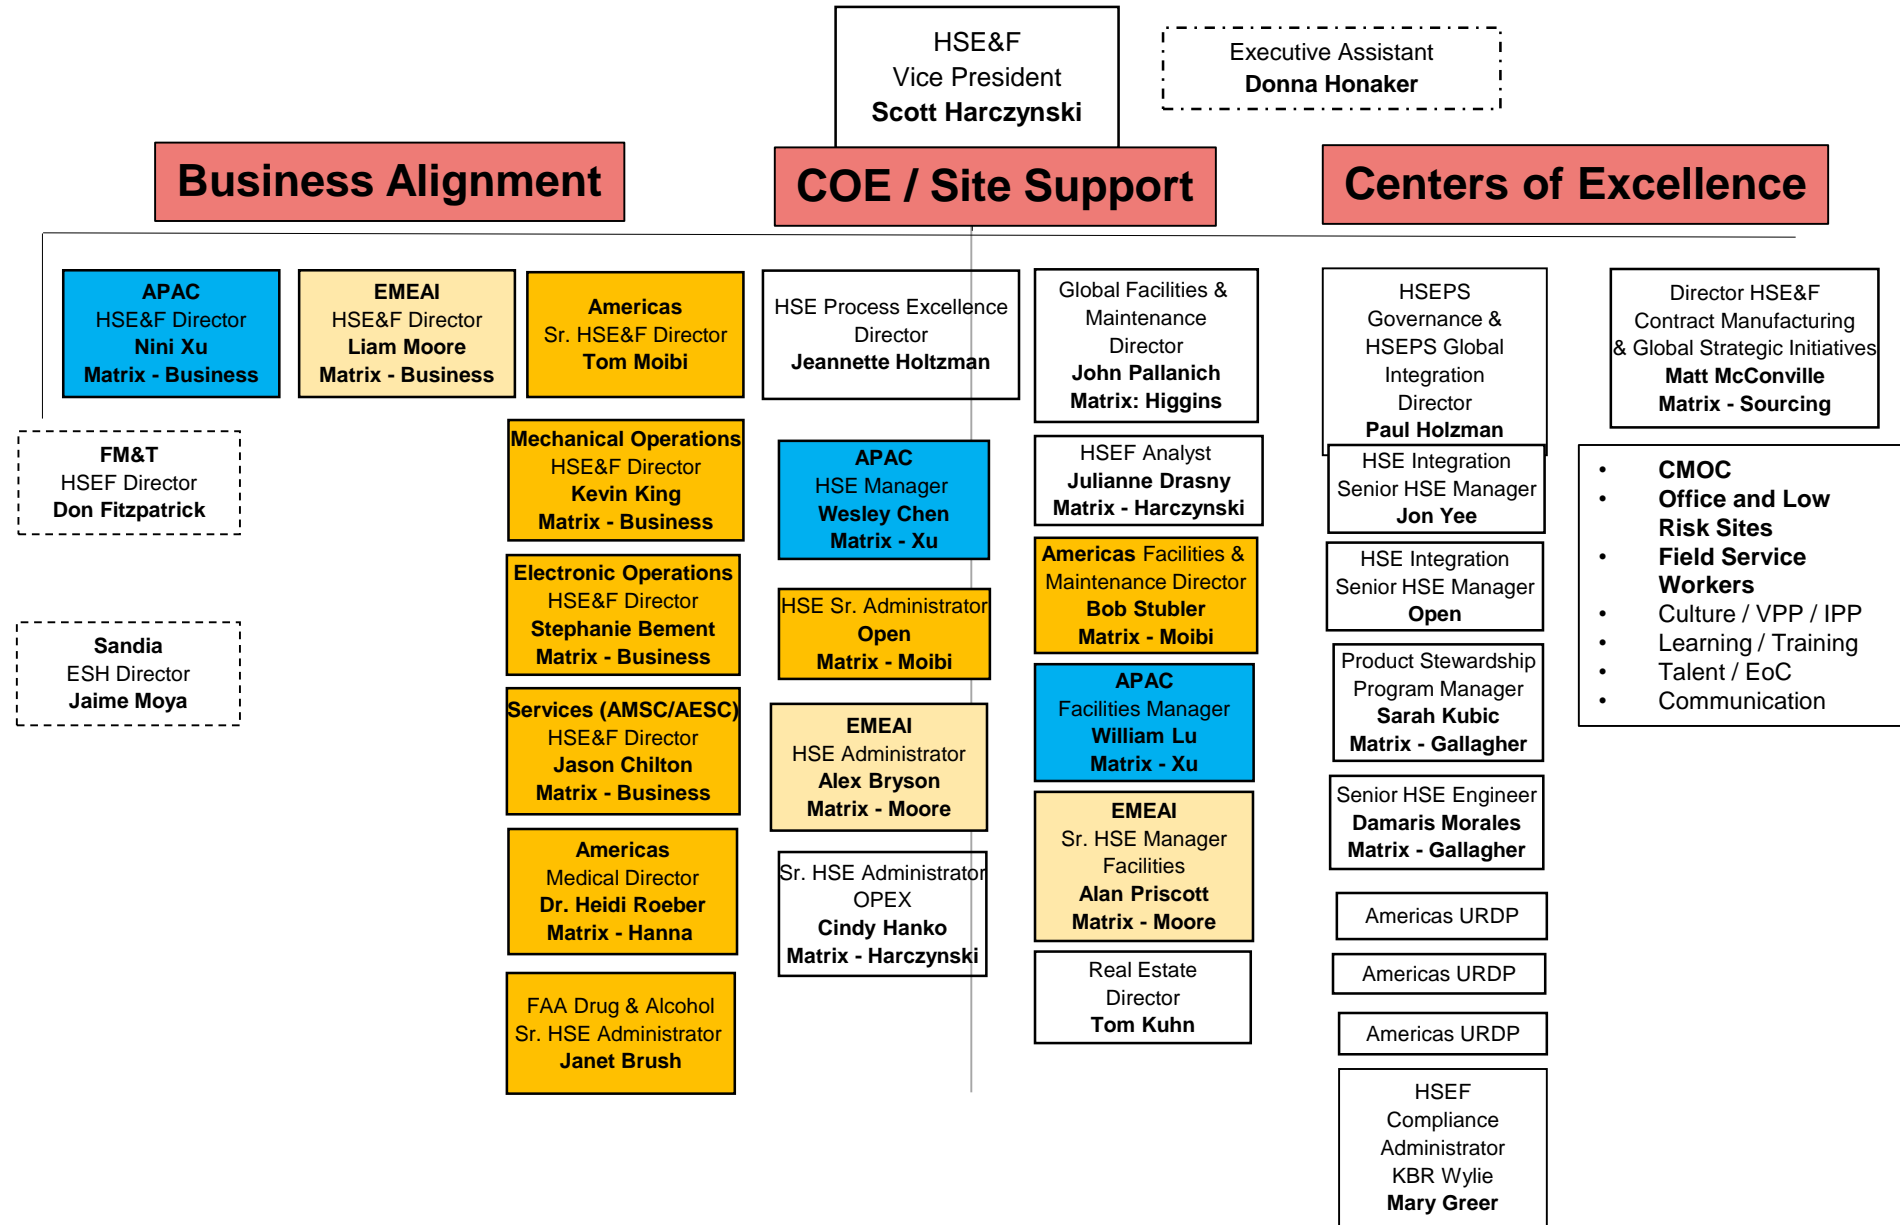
HSE&F
Vice President
Scott Harczynski

Executive Assistant
Donna Honaker

Business Alignment

COE / Site Support

Centers of Excellence

APAC
HSE&F Director
Nini Xu
Matrix - Business

EMEAI
HSE&F Director
Liam Moore
Matrix - Business

FM&T
HSEF Director
Don Fitzpatrick

Sandia
ESH Director
Jaime Moya

Americas
Sr. HSE&F Director
Tom Moibi

Mechanical Operations
HSE&F Director
Kevin King
Matrix - Business

Electronic Operations
HSE&F Director
Stephanie Bement
Matrix - Business

Services (AMSC/AESC)
HSE&F Director
Jason Chilton
Matrix - Business

Americas
Medical Director
Dr. Heidi Roeber
Matrix - Hanna

FAA Drug & Alcohol
Sr. HSE Administrator
Janet Brush

HSE Process Excellence
Director
Jeannette Holtzman

APAC
HSE Manager
Wesley Chen
Matrix - Xu

HSE Sr. Administrator
Open
Matrix - Moibi

EMEAI
HSE Administrator
Alex Bryson
Matrix - Moore

Sr. HSE Administrator
OPEX
Cindy Hanko
Matrix - Harczynski

Global Facilities &
Maintenance
Director
John Pallanich
Matrix: Higgins

HSEF Analyst
Julianne Drasny
Matrix - Harczynski

Americas Facilities &
Maintenance Director
Bob Stubler
Matrix - Moibi

APAC
Facilities Manager
William Lu
Matrix - Xu

EMEAI
Sr. HSE Manager
Facilities
Alan Priscott
Matrix - Moore

Real Estate
Director
Tom Kuhn

HSEPS
Governance &
HSEPS Global
Integration
Director
Paul Holzman

HSE Integration
Senior HSE Manager
Jon Yee

HSE Integration
Senior HSE Manager
Open

Product Stewardship
Program Manager
Sarah Kubic
Matrix - Gallagher

Senior HSE Engineer
Damaris Morales
Matrix - Gallagher

Americas URDP

Americas URDP

Americas URDP

HSEF
Compliance
Administrator
KBR Wylie
Mary Greer

Director HSE&F
Contract Manufacturing
& Global Strategic Initiatives
Matt McConville
Matrix - Sourcing

• CMOC
• Office and Low Risk Sites
• Field Service Workers
• Culture / VPP / IPP
• Learning / Training
• Talent / EoC
• Communication